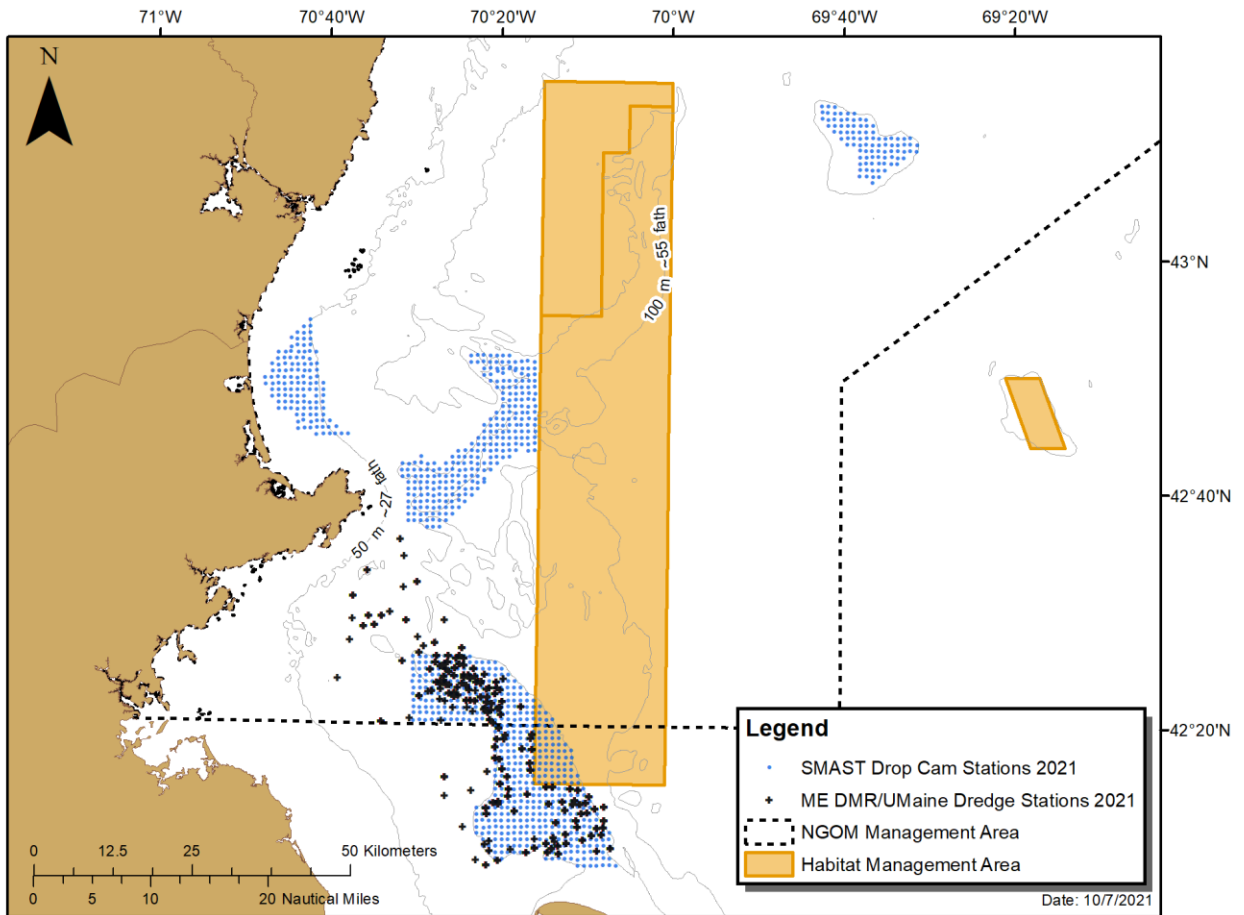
71°W 70°40'W 70°20'W 70°W 69°40'W 69°20'W

N

100 m ~55 fath

50 m ~27 fath

43°N

42°40'N

42°20'N

Legend

SMAST Drop Cam Stations 2021

ME DMR/UMaine Dredge Stations 2021

NGOM Management Area

Habitat Management Area

0 12.5 25 50 Kilometers

0 5 10 20 Nautical Miles

Date: 10/7/2021